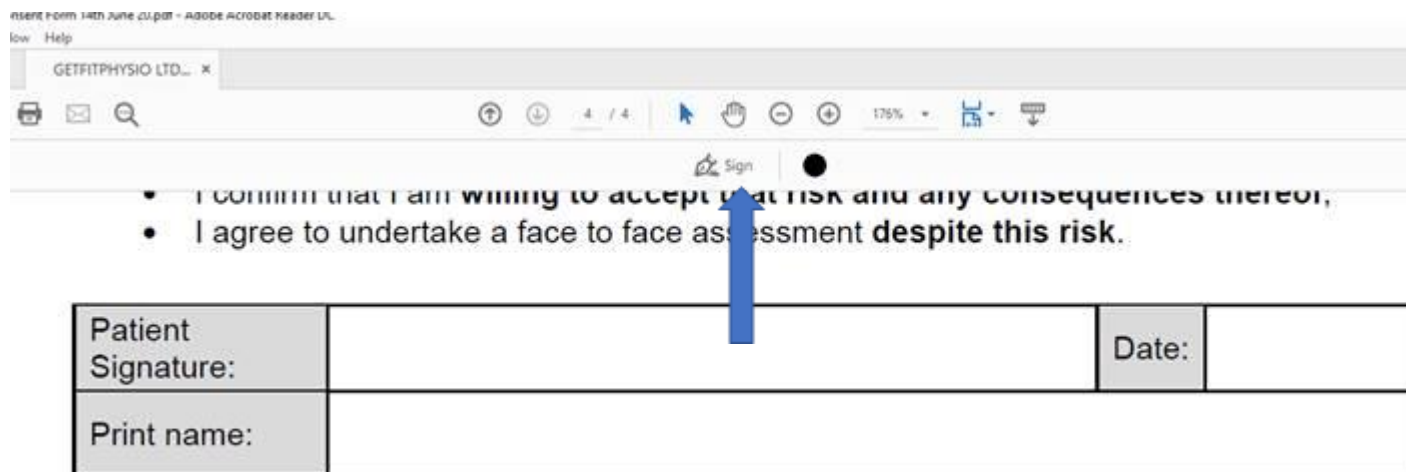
nsent Form 14th June 20.pdf - Adobe Acrobat Reader DC
low Help
GETFITPHYSIO LTD... ×
4 / 4
176%
Sign

• I confirm that I am **willing to accept** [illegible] **risk and any consequences thereof**,
• I agree to undertake a face to face as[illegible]essment **despite this risk**.

| Patient Signature: | | Date: | |
|---|---|---|---|
| Print name: | | | |